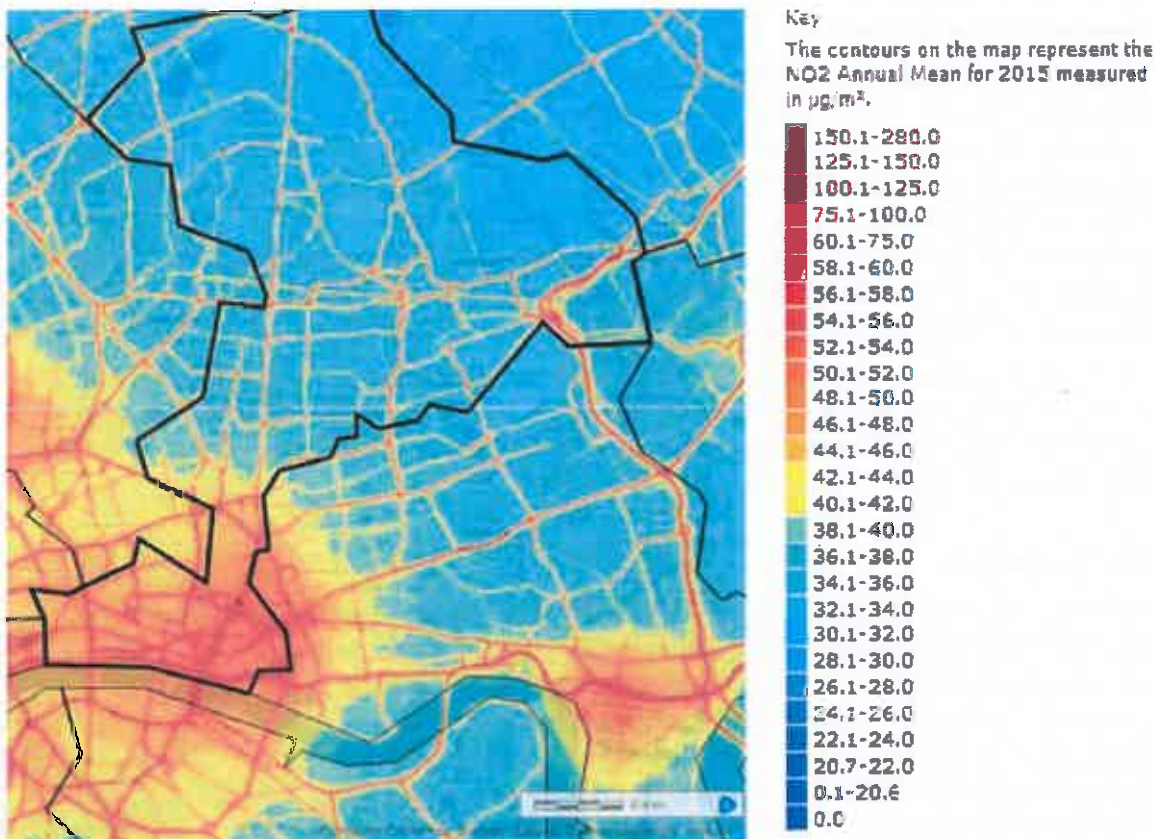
Key

The contours on the map represent the NO2 Annual Mean for 2015 measured in µg/m³.

150.1-280.0
125.1-150.0
100.1-125.0
75.1-100.0
60.1-75.0
58.1-60.0
56.1-58.0
54.1-56.0
52.1-54.0
50.1-52.0
48.1-50.0
46.1-48.0
44.1-46.0
42.1-44.0
40.1-42.0
38.1-40.0
36.1-38.0
34.1-36.0
32.1-34.0
30.1-32.0
28.1-30.0
26.1-28.0
24.1-26.0
22.1-24.0
20.7-22.0
0.1-20.6
0.0